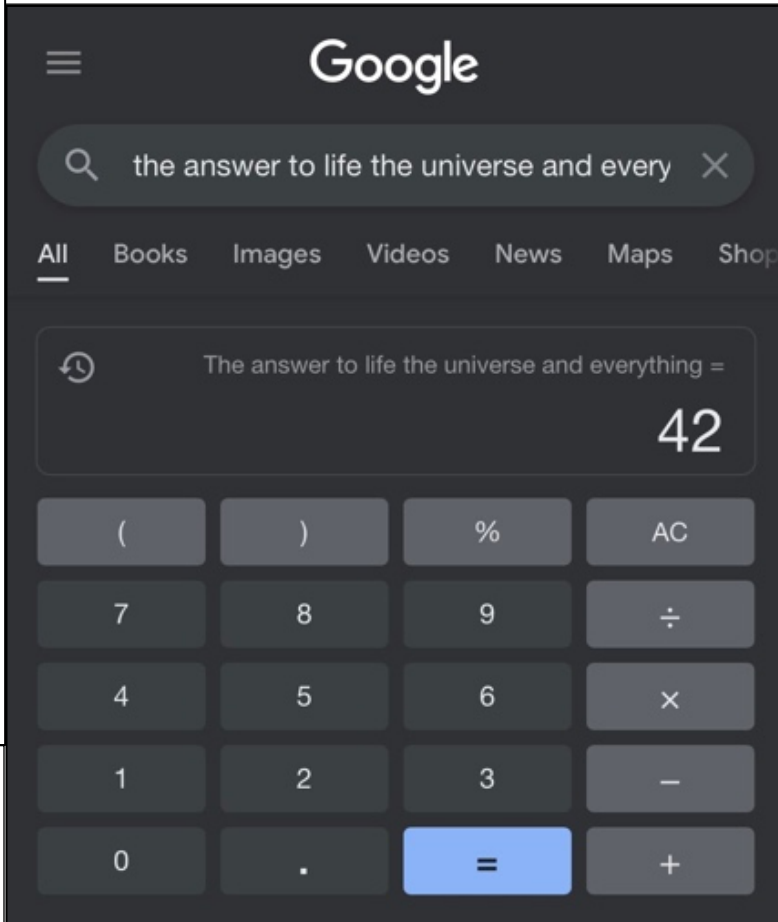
Google

the answer to life the universe and every

All Books Images Videos News Maps Shop

The answer to life the universe and everything =

42

| ( | ) | % | AC |
|---|---|---|---|
| 7 | 8 | 9 | ÷ |
| 4 | 5 | 6 | × |
| 1 | 2 | 3 | – |
| 0 | . | = | + |